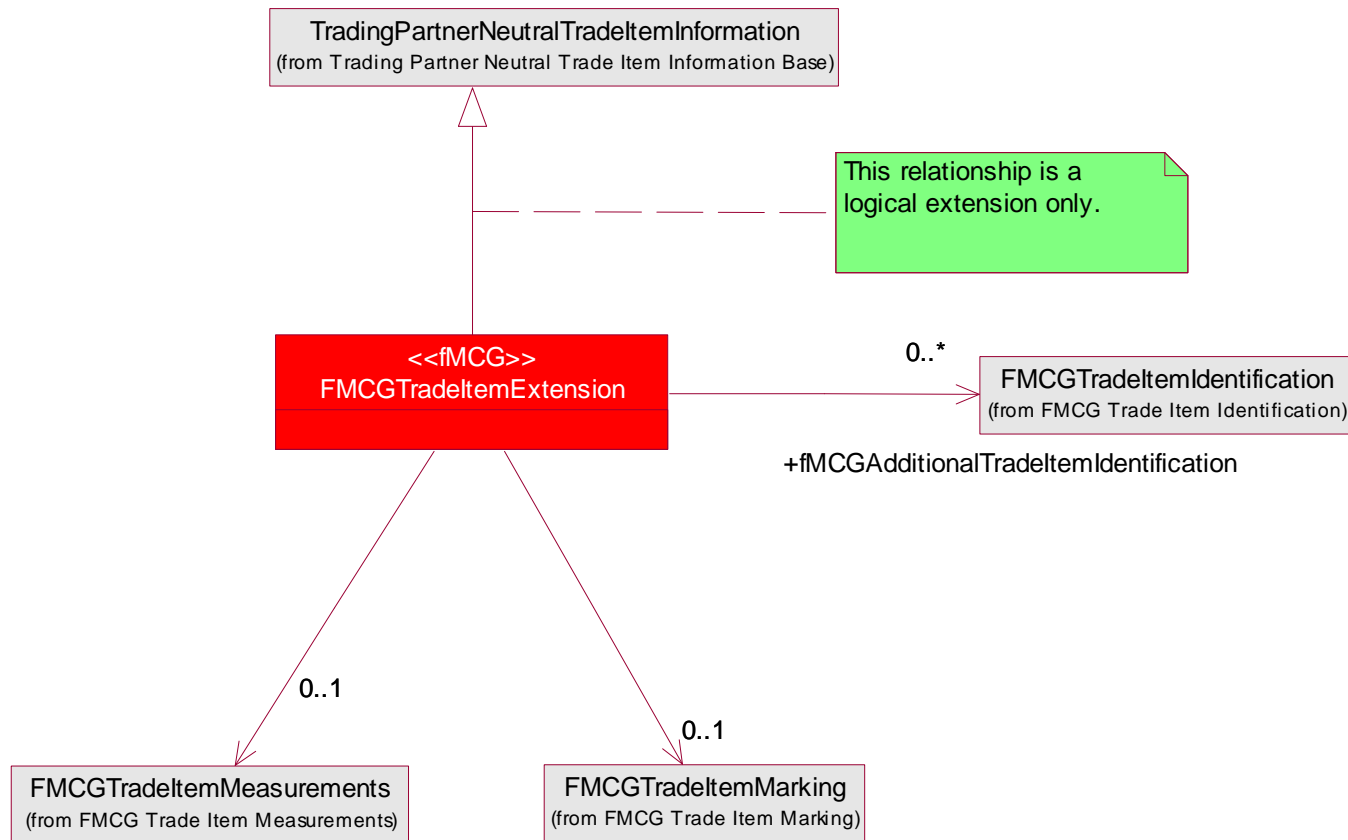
TradingPartnerNeutralTradeItemInformation
(from Trading Partner Neutral Trade Item Information Base)

This relationship is a logical extension only.

<<fMCG>>
FMCGTradeItemExtension

0..*

FMCGTradeItemIdentification
(from FMCG Trade Item Identification)

+fMCGAdditionalTradeItemIdentification

0..1

0..1

FMCGTradeItemMeasurements
(from FMCG Trade Item Measurements)

FMCGTradeItemMarking
(from FMCG Trade Item Marking)